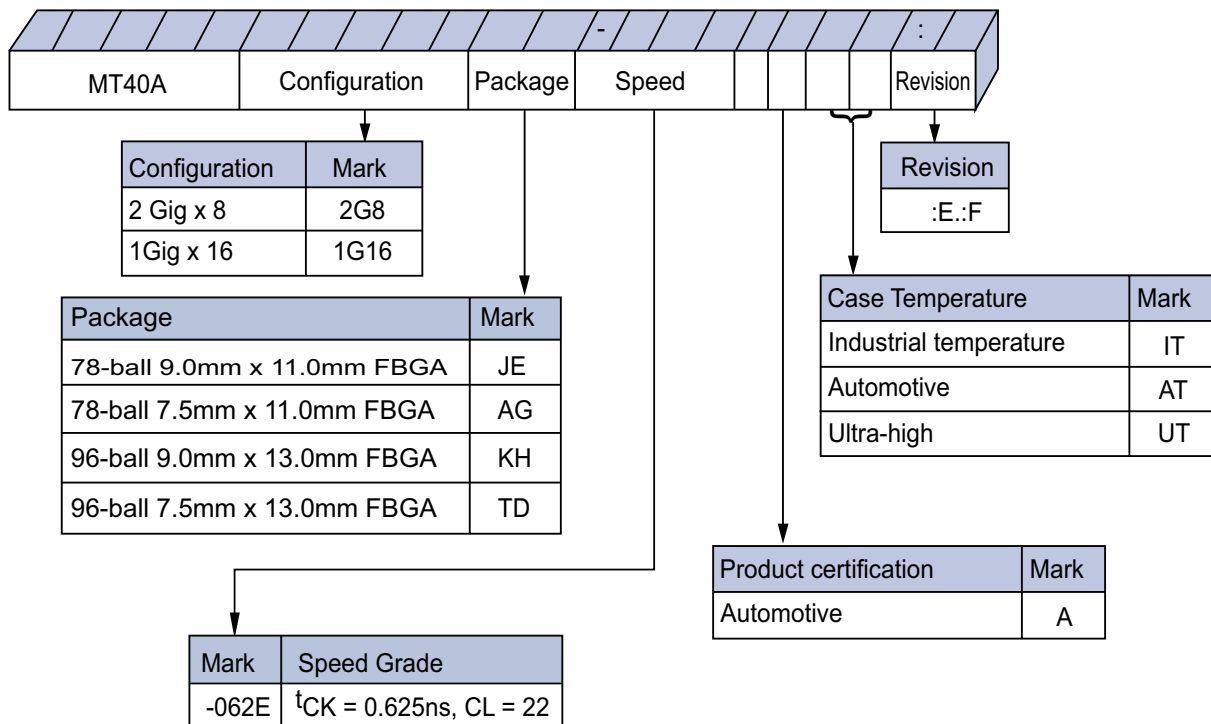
-

:

| MT40A | Configuration | Package | Speed | | | | | Revision |
|---|---|---|---|---|---|---|---|---|

| Configuration | Mark |
|---|---|
| 2 Gig x 8 | 2G8 |
| 1Gig x 16 | 1G16 |

| Revision |
|---|
| :E.:F |

| Case Temperature | Mark |
|---|---|
| Industrial temperature | IT |
| Automotive | AT |
| Ultra-high | UT |

| Package | Mark |
|---|---|
| 78-ball 9.0mm x 11.0mm FBGA | JE |
| 78-ball 7.5mm x 11.0mm FBGA | AG |
| 96-ball 9.0mm x 13.0mm FBGA | KH |
| 96-ball 7.5mm x 13.0mm FBGA | TD |

| Product certification | Mark |
|---|---|
| Automotive | A |

| Mark | Speed Grade |
|---|---|
| -062E | $t_{CK}$ = 0.625ns, CL = 22 |